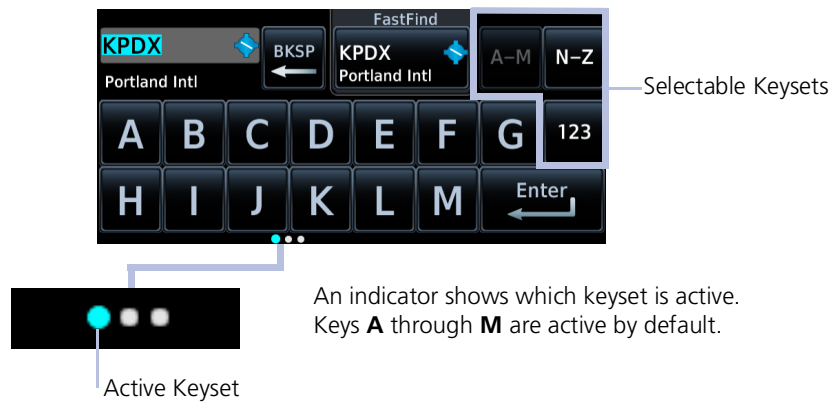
KPDX
Portland Intl
BKSP
FastFind
KPDX
Portland Intl
A–M
N–Z
Selectable Keysets
A B C D E F G
123
H I J K L M
Enter

An indicator shows which keyset is active. Keys **A** through **M** are active by default.

Active Keyset